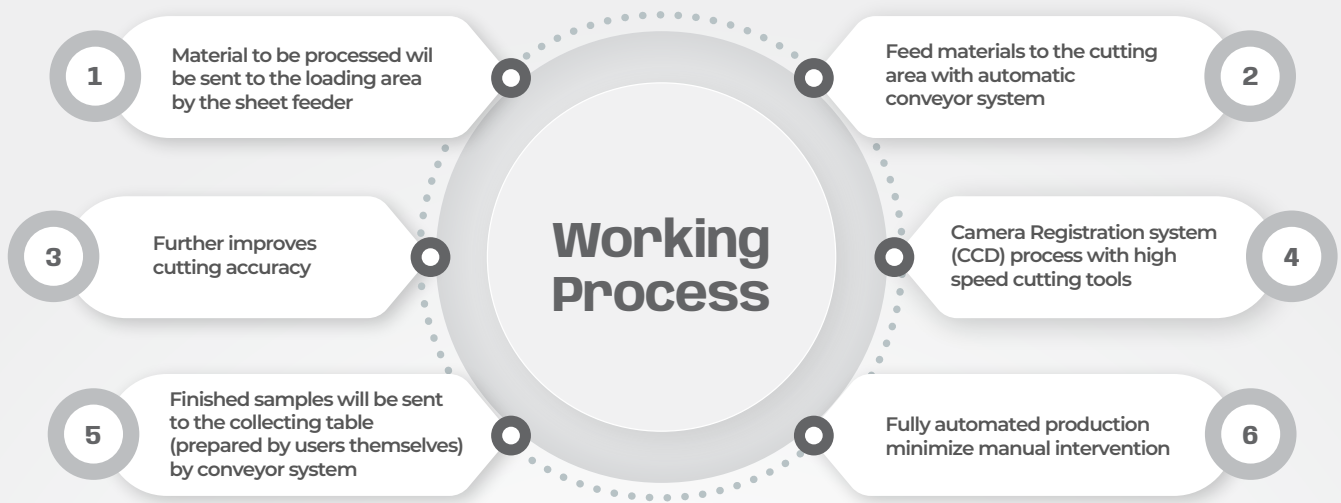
Working Process

1
Material to be processed wil be sent to the loading area by the sheet feeder

2
Feed materials to the cutting area with automatic conveyor system

3
Further improves cutting accuracy

4
Camera Registration system (CCD) process with high speed cutting tools

5
Finished samples will be sent to the collecting table (prepared by users themselves) by conveyor system

6
Fully automated production minimize manual intervention